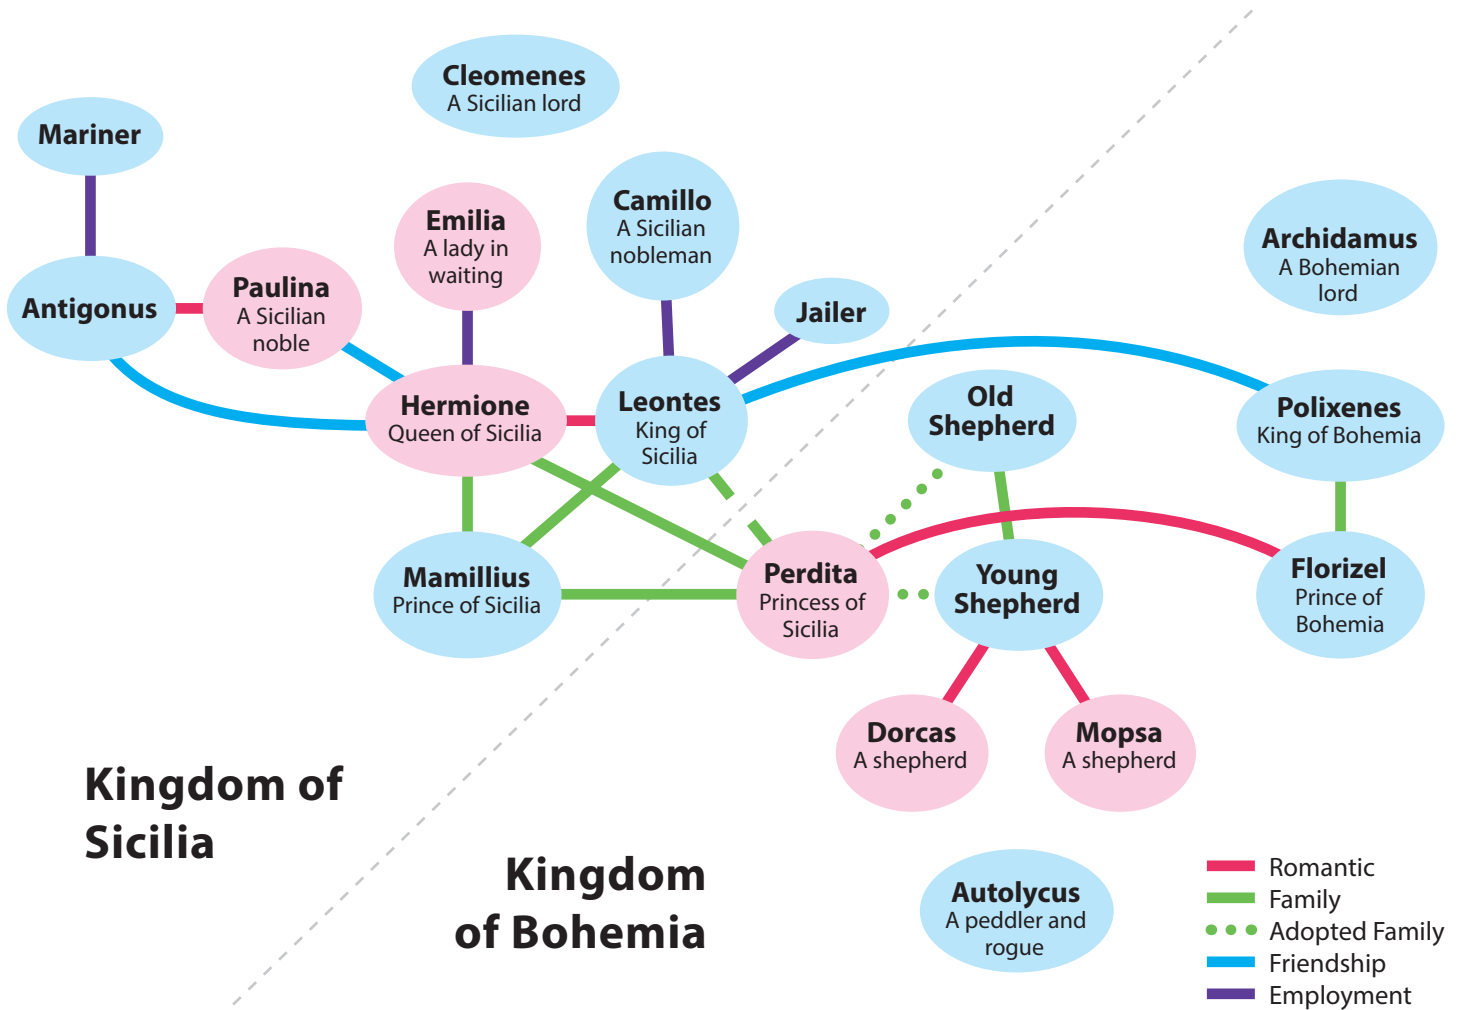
Cleomenes
A Sicilian lord

Mariner

Emilia
A lady in waiting

Camillo
A Sicilian nobleman

Archidamus
A Bohemian lord

Antigonus

Paulina
A Sicilian noble

Jailer

Hermione
Queen of Sicilia

Leontes
King of Sicilia

Old Shepherd

Polixenes
King of Bohemia

Mamillius
Prince of Sicilia

Perdita
Princess of Sicilia

Young Shepherd

Florizel
Prince of Bohemia

Dorcas
A shepherd

Mopsa
A shepherd

Kingdom of Sicilia

Kingdom of Bohemia

Autolycus
A peddler and rogue

Romantic
Family
Adopted Family
Friendship
Employment